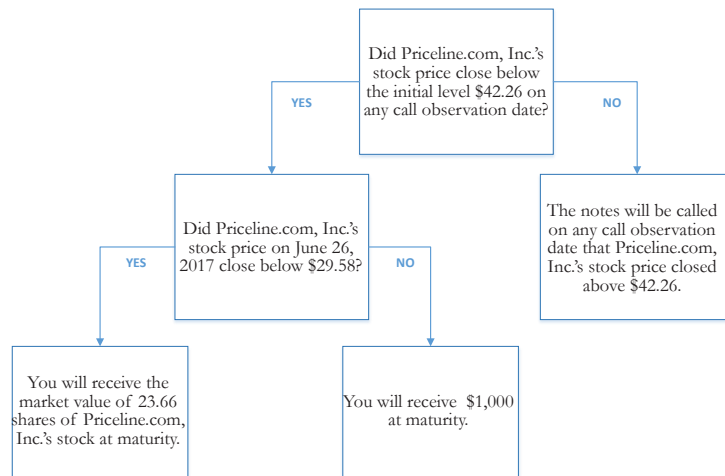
Did Priceline.com, Inc.'s stock price close below the initial level $42.26 on any call observation date?

YES

NO

Did Priceline.com, Inc.'s stock price on June 26, 2017 close below $29.58?

The notes will be called on any call observation date that Priceline.com, Inc.'s stock price closed above $42.26.

YES

NO

You will receive the market value of 23.66 shares of Priceline.com, Inc.'s stock at maturity.

You will receive $1,000 at maturity.